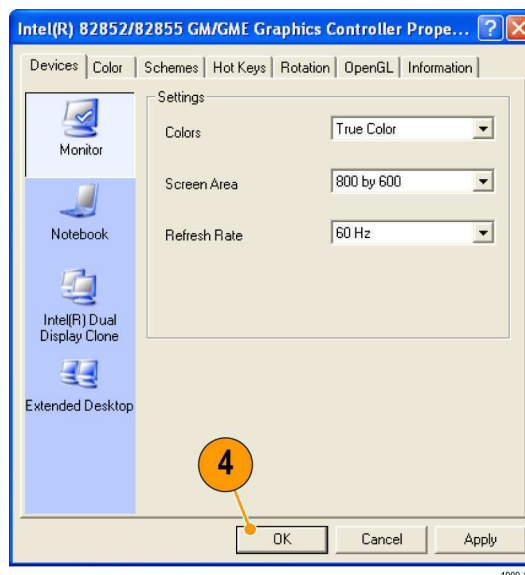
Intel(R) 82852/82855 GM/GME Graphics Controller Prope...

Devices | Color | Schemes | Hot Keys | Rotation | OpenGL | Information

Monitor

Notebook

Intel(R) Dual Display Clone

Extended Desktop

Settings

Colors True Color

Screen Area 800 by 600

Refresh Rate 60 Hz

4

OK Cancel Apply

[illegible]